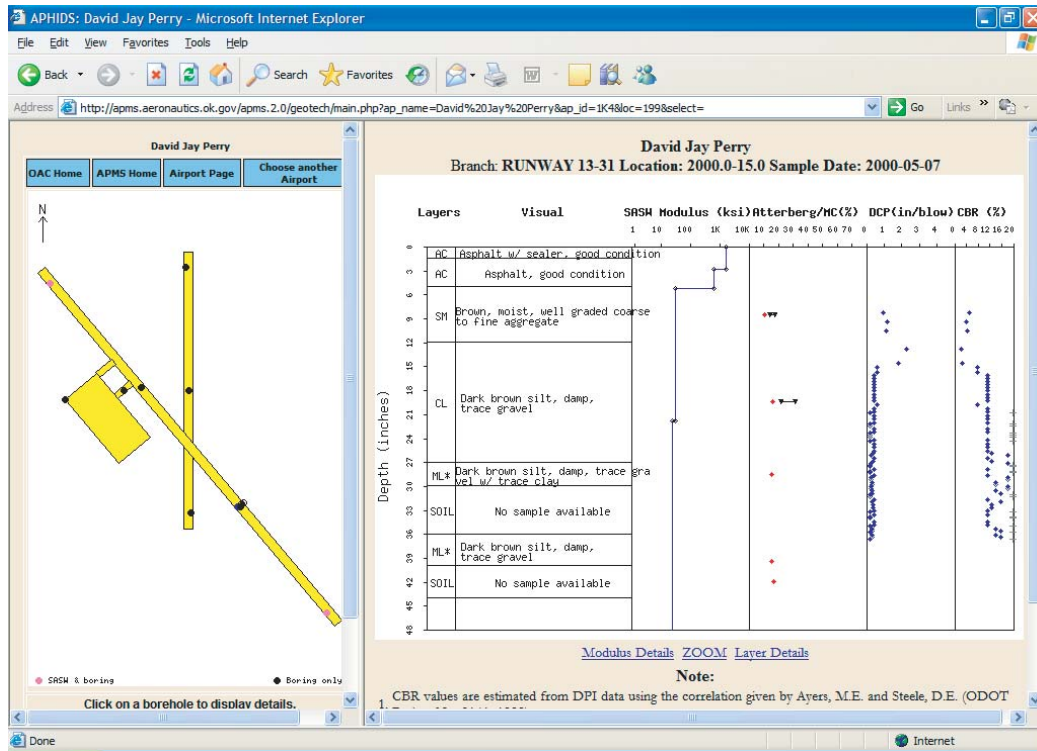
APHIDS: David Jay Perry - Microsoft Internet Explorer

File Edit View Favorites Tools Help

Back Search Favorites

Address http://apms.aeronautics.ok.gov/apms.2.0/geotech/main.php?ap_name=David%20Jay%20Perry&ap_id=1K4&loc=199&select= Go Links

David Jay Perry

| OAC Home | APMS Home | Airport Page | Choose another Airport |
|---|---|---|---|

N

SASW & boring

Boring only

Click on a borehole to display details.

David Jay Perry
Branch: RUNWAY 13-31 Location: 2000.0-15.0 Sample Date: 2000-05-07

Layers Visual SASW Modulus (ksi) Atterberg/MC(%) DCP(in/blow) CBR (%)

1 10 100 1K 10K 10 20 30 40 50 60 70 0 1 2 3 4 0 4 8 12 16 20

0 3 6 9 12 15 18 21 24 27 30 33 36 39 42 45 48

Depth (inches)

AC Asphalt w/ sealer, good condition
AC Asphalt, good condition
SM Brown, moist, well graded coarse to fine aggregate
CL Dark brown silt, damp, trace gravel
ML* Dark brown silt, damp, trace gravel w/ trace clay
SOIL No sample available
ML* Dark brown silt, damp, trace gravel
SOIL No sample available

Modulus Details ZOOM Layer Details

Note:

1. CBR values are estimated from DPI data using the correlation given by Ayers, M.E. and Steele, D.E. (ODOT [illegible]

Done Internet